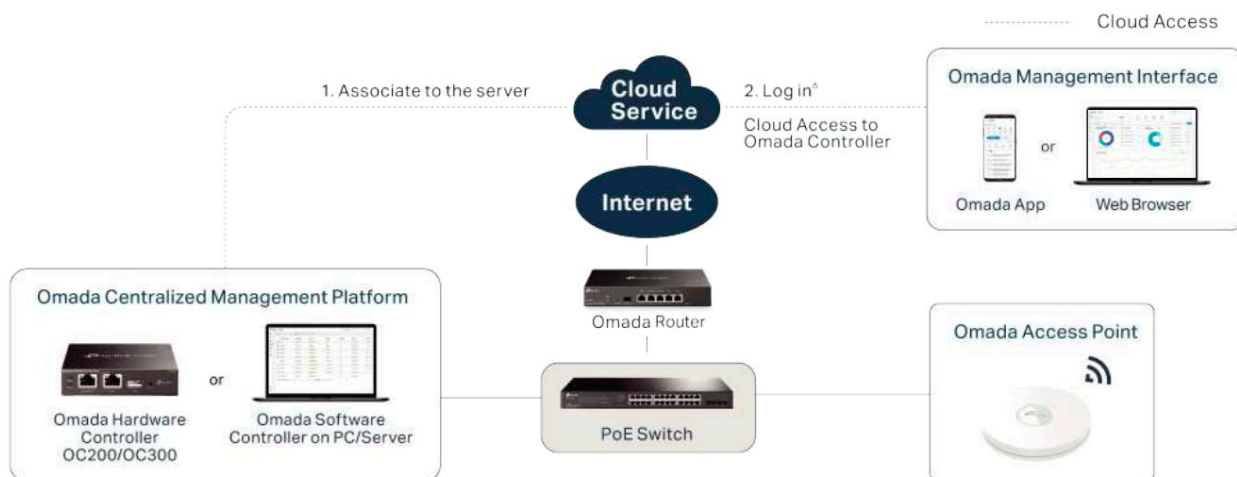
Cloud Access

1. Associate to the server

Cloud Service

2. Log in^

Cloud Access to Omada Controller

Omada Management Interface

or

Omada App

Web Browser

Internet

Omada Router

Omada Centralized Management Platform

or

Omada Hardware Controller OC200/OC300

Omada Software Controller on PC/Server

PoE Switch

Omada Access Point